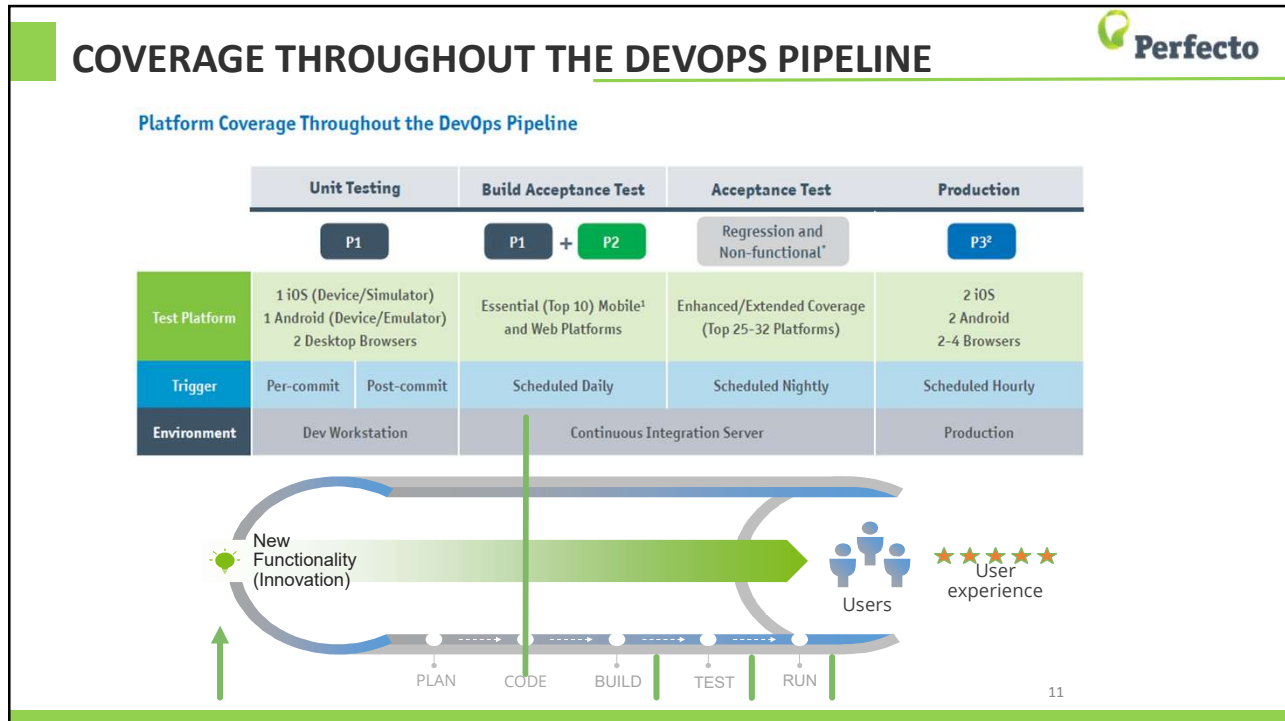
COVERAGE THROUGHOUT THE DEVOPS PIPELINE

Perfecto

Platform Coverage Throughout the DevOps Pipeline

| | Unit Testing | | Build Acceptance Test | Acceptance Test | Production |
|---|---|---|---|---|---|
| | P1 | | P1 + P2 | Regression and Non-functional* | P3² |
| Test Platform | 1 iOS (Device/Simulator) 1 Android (Device/Emulator) 2 Desktop Browsers | | Essential (Top 10) Mobile¹ and Web Platforms | Enhanced/Extended Coverage (Top 25-32 Platforms) | 2 iOS 2 Android 2-4 Browsers |
| Trigger | Per-commit | Post-commit | Scheduled Daily | Scheduled Nightly | Scheduled Hourly |
| Environment | Dev Workstation | | Continuous Integration Server | Continuous Integration Server | Production |

New Functionality (Innovation)

Users

User experience

PLAN CODE BUILD TEST RUN

11